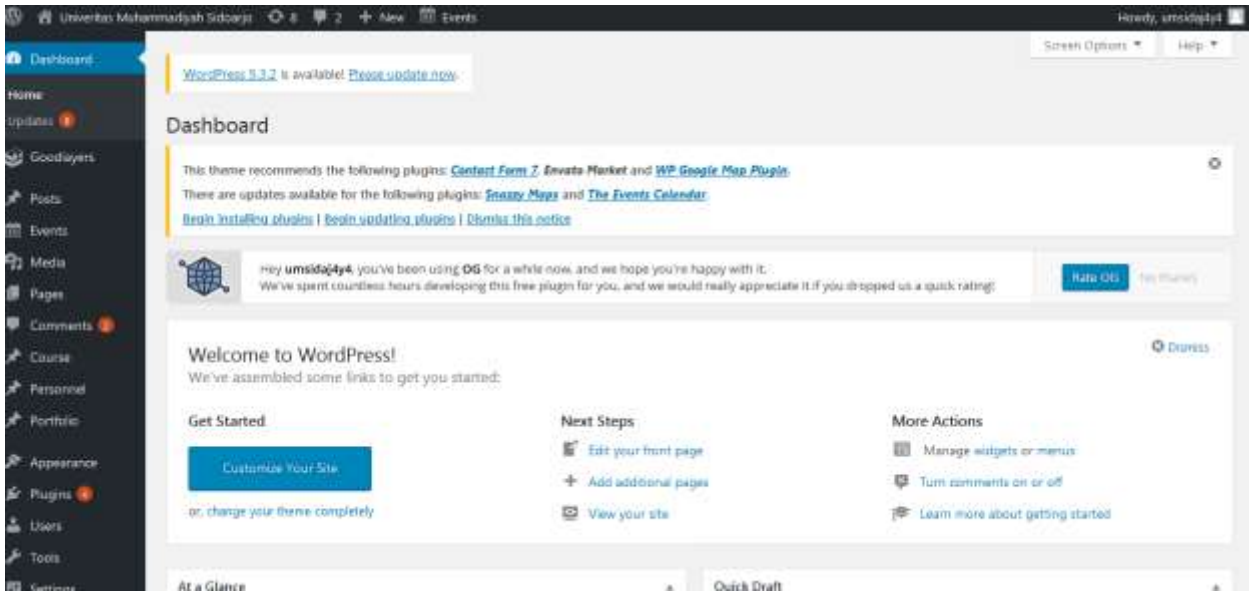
Universitas Muhammadiyah Sidoarjo 8 2 + New Events

Howdy, umsidaj4y4

Dashboard

Home

Updates 6

Goodlayers

Posts

Events

Media

Pages

Comments 2

Course

Personnel

Portfolio

Appearance

Plugins 4

Users

Tools

Settings

Screen Options ▼

Help ▼

WordPress 5.3.2 is available! Please update now.

Dashboard

This theme recommends the following plugins: Contact Form 7, Envato Market and WP Google Map Plugin.

There are updates available for the following plugins: Snazzy Maps and The Events Calendar.

Begin installing plugins | Begin updating plugins | Dismiss this notice

Hey umsidaj4y4, you've been using OG for a while now, and we hope you're happy with it.

We've spent countless hours developing this free plugin for you, and we would really appreciate it if you dropped us a quick rating!

Rate OG

No thanks

Welcome to WordPress!

We've assembled some links to get you started:

Dismiss

Get Started

Customize Your Site

or, change your theme completely

Next Steps

Edit your front page

Add additional pages

View your site

More Actions

Manage widgets or menus

Turn comments on or off

Learn more about getting started

At a Glance

Quick Draft